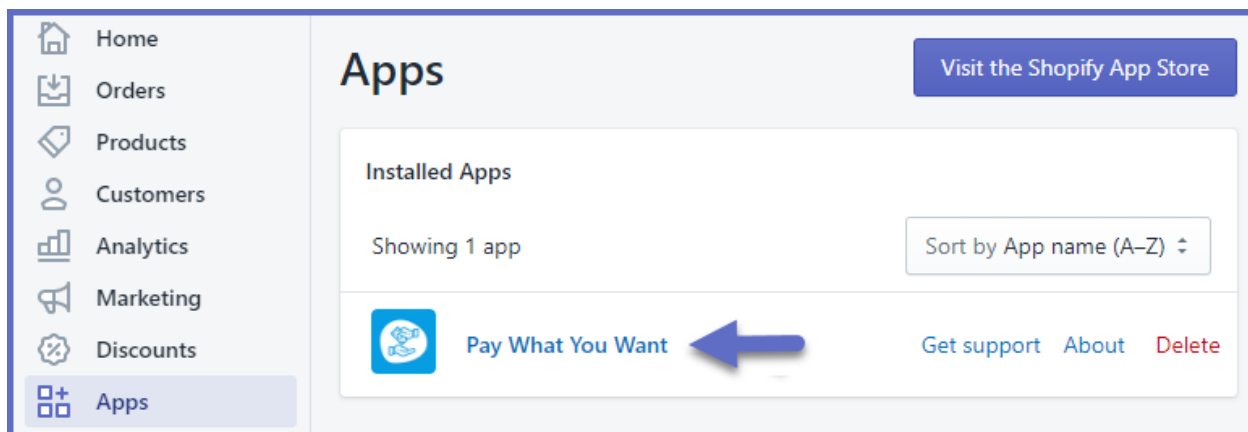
Home
Orders
Products
Customers
Analytics
Marketing
Discounts
Apps

Apps

Visit the Shopify App Store

Installed Apps

Showing 1 app

Sort by App name (A–Z)

Pay What You Want

Get support About Delete